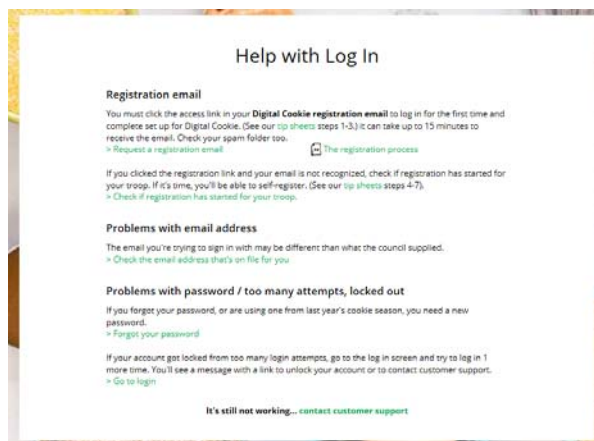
Help with Log In

Registration email

You must click the access link in your Digital Cookie registration email to log in for the first time and complete set up for Digital Cookie. (See our tip sheets steps 1-3.) It can take up to 15 minutes to receive the email. Check your spam folder too.

> Request a registration email

The registration process

If you clicked the registration link and your email is not recognized, check if registration has started for your troop. If it's time, you'll be able to self-register. (See our tip sheets steps 4-7).

> Check if registration has started for your troop.

Problems with email address

The email you're trying to sign in with may be different than what the council supplied.

> Check the email address that's on file for you

Problems with password / too many attempts, locked out

If you forgot your password, or are using one from last year's cookie season, you need a new password.

> Forgot your password

If your account got locked from too many login attempts, go to the log in screen and try to log in 1 more time. You'll see a message with a link to unlock your account or to contact customer support.

> Go to login

It's still not working... contact customer support